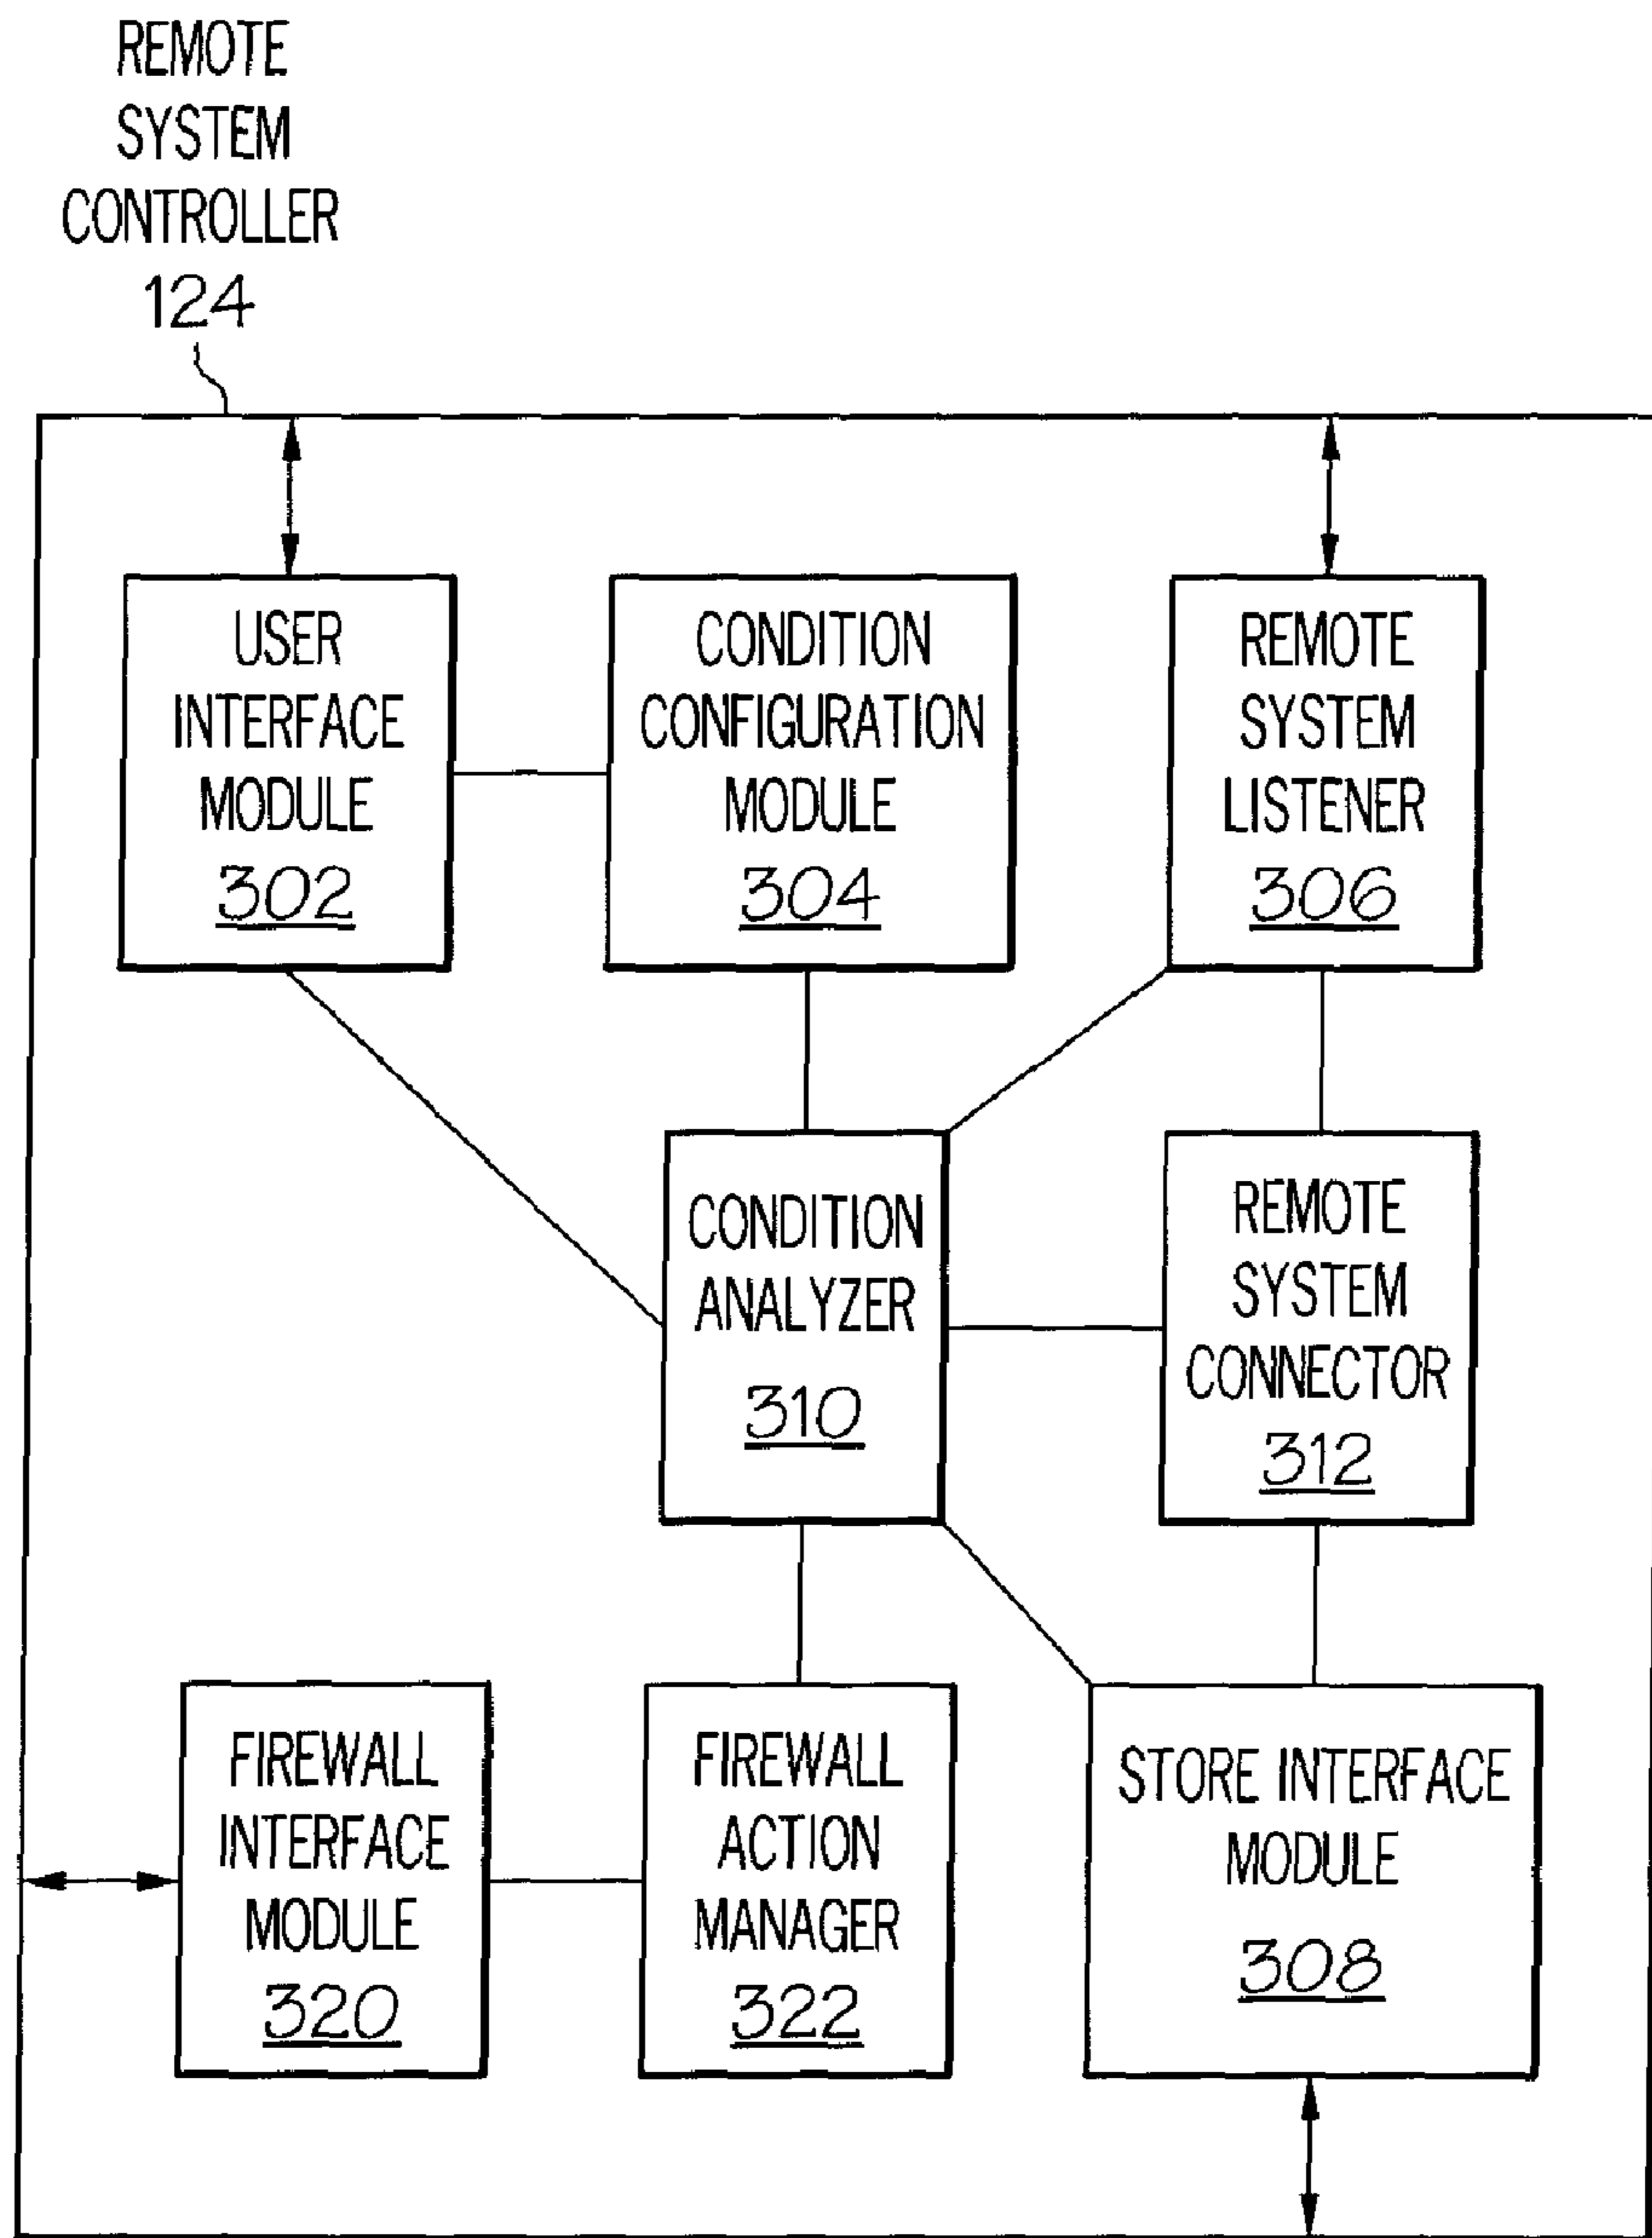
REMOTE SYSTEM CONTROLLER
124

USER INTERFACE MODULE
302

CONDITION CONFIGURATION MODULE
304

REMOTE SYSTEM LISTENER
306

CONDITION ANALYZER
310

REMOTE SYSTEM CONNECTOR
312

FIREWALL INTERFACE MODULE
320

FIREWALL ACTION MANAGER
322

STORE INTERFACE MODULE
308